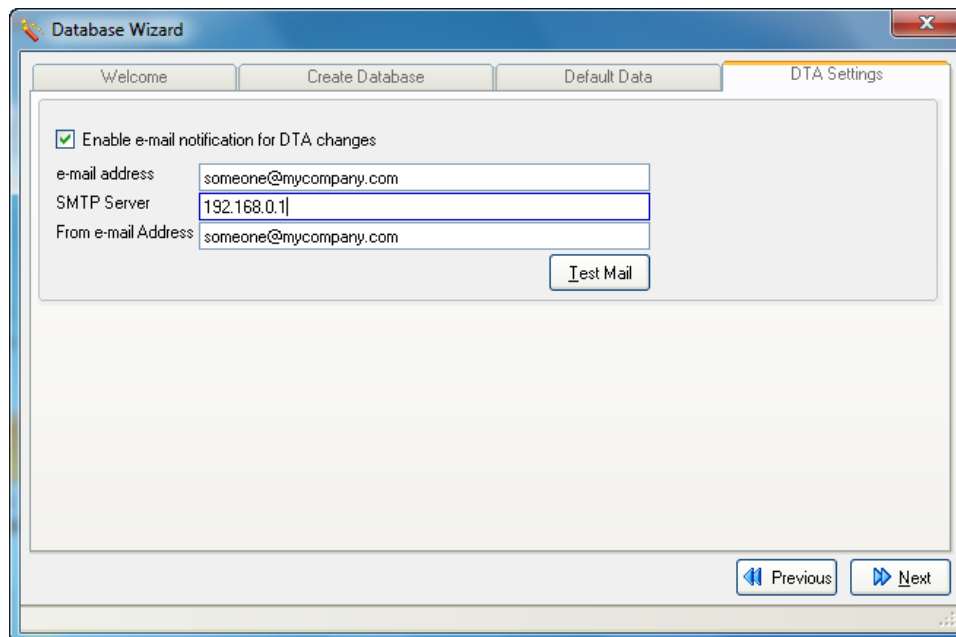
Database Wizard

Welcome
Create Database
Default Data
DTA Settings

Enable e-mail notification for DTA changes

e-mail address
someone@mycompany.com
SMTP Server
192.168.0.1
From e-mail Address
someone@mycompany.com

Test Mail

Previous
Next